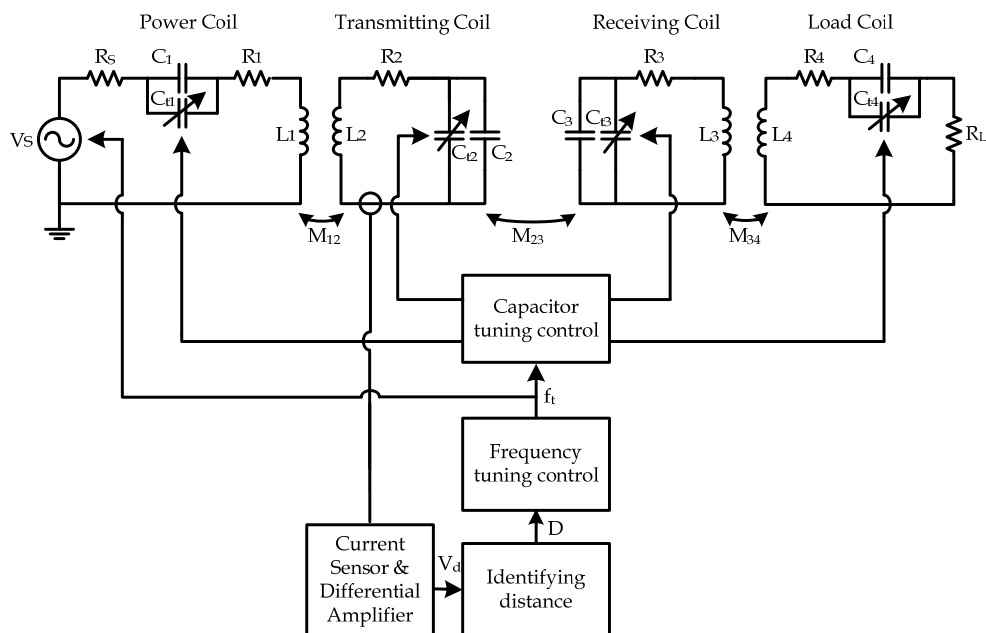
Power Coil

Transmitting Coil

Receiving Coil

Load Coil

$R_S$

$C_1$

$R_1$

$C_{t1}$

$V_S$

$L_1$

$R_2$

$L_2$

$C_{t2}$

$C_2$

$R_3$

$C_3$

$C_{t3}$

$L_3$

$R_4$

$C_4$

$C_{t4}$

$L_4$

$R_L$

$M_{12}$

$M_{23}$

$M_{34}$

Capacitor tuning control

$f_t$

Frequency tuning control

D

Current Sensor & Differential Amplifier

$V_d$

Identifying distance